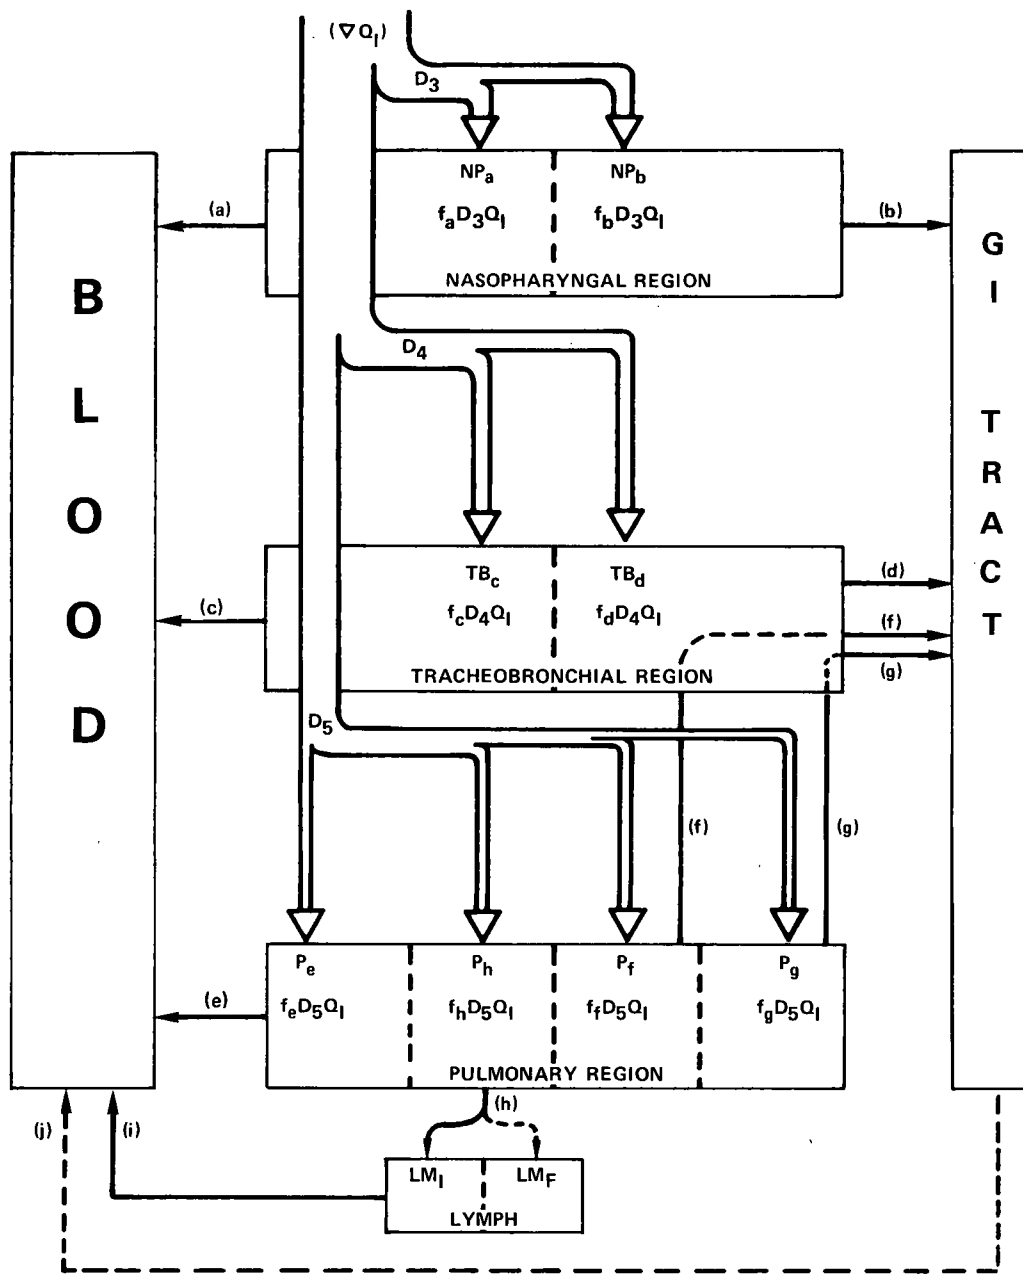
($\nabla Q_I$)

$D_3$

$NP_a$

$f_aD_3Q_I$

$NP_b$

$f_bD_3Q_I$

NASOPHARYNGAL REGION

(a)

(b)

B L O O D

G I T R A C T

$D_4$

$TB_c$

$f_cD_4Q_I$

$TB_d$

$f_dD_4Q_I$

TRACHEOBRONCHIAL REGION

(c)

(d)

(f)

(g)

$D_5$

(f)

(g)

$P_e$

$f_eD_5Q_I$

$P_h$

$f_hD_5Q_I$

$P_f$

$f_fD_5Q_I$

$P_g$

$f_gD_5Q_I$

PULMONARY REGION

(e)

(h)

(j)

(i)

$LM_I$

$LM_F$

LYMPH